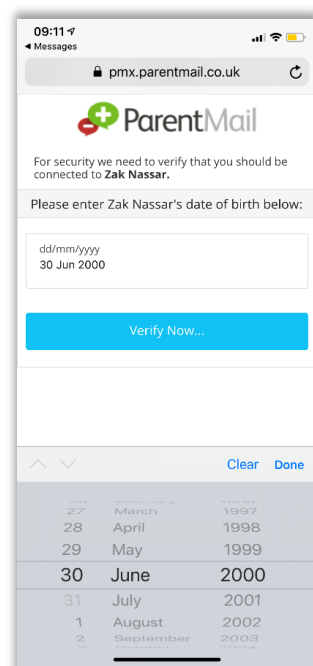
09:11
◂ Messages

pmx.parentmail.co.uk

ParentMail

For security we need to verify that you should be connected to **Zak Nassar.**

Please enter Zak Nassar's date of birth below:

dd/mm/yyyy
30 Jun 2000

Verify Now...

Clear Done

| | | |
|---|---|---|
| 27 | March | 1997 |
| 28 | April | 1998 |
| 29 | May | 1999 |
| 30 | June | 2000 |
| 31 | July | 2001 |
| 1 | August | 2002 |
| 2 | September | 2003 |